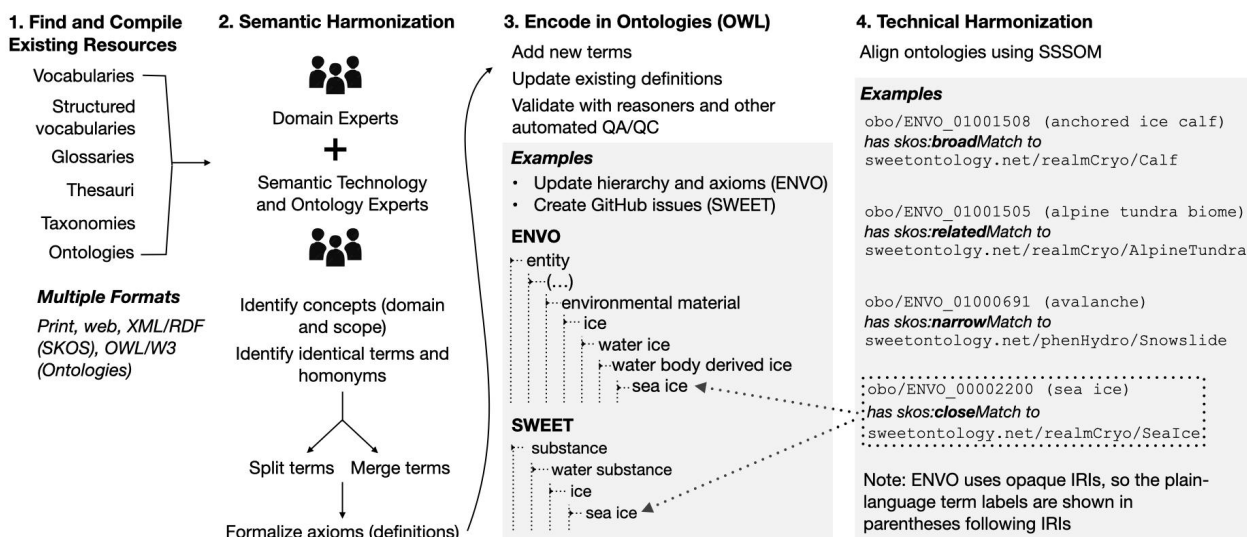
1. Find and Compile Existing Resources

Vocabularies
Structured vocabularies
Glossaries
Thesauri
Taxonomies
Ontologies

Multiple Formats

Print, web, XML/RDF (SKOS), OWL/W3 (Ontologies)

2. Semantic Harmonization

Domain Experts
+
Semantic Technology and Ontology Experts

Identify concepts (domain and scope)
Identify identical terms and homonyms

Split terms
Merge terms

Formalize axioms (definitions)

3. Encode in Ontologies (OWL)

Add new terms
Update existing definitions
Validate with reasoners and other automated QA/QC

Examples
• Update hierarchy and axioms (ENVO)
• Create GitHub issues (SWEET)

ENVO
entity
(...)
environmental material
ice
water ice
water body derived ice
sea ice

SWEET
substance
water substance
ice
sea ice

4. Technical Harmonization

Align ontologies using SSSOM

Examples
obo/ENVO_01001508 (anchored ice calf)
has skos:broadMatch to
sweetontology.net/realmCryo/Calf

obo/ENVO_01001505 (alpine tundra biome)
has skos:relatedMatch to
sweetontolgy.net/realmCryo/AlpineTundra

obo/ENVO_01000691 (avalanche)
has skos:narrowMatch to
sweetontology.net/phenHydro/Snowslide

obo/ENVO_00002200 (sea ice)
has skos:closeMatch to
sweetontology.net/realmCryo/SeaIce

Note: ENVO uses opaque IRIs, so the plain-language term labels are shown in parentheses following IRIs